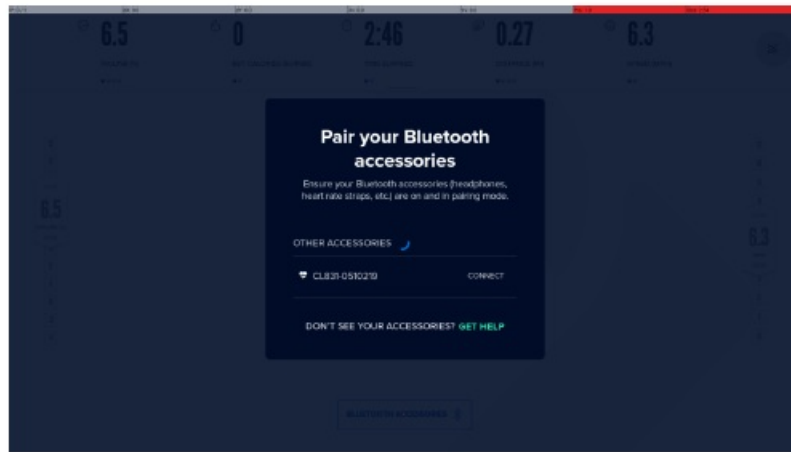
6.5

0

2:46

0.27

6.3

6.5

6.3

Pair your Bluetooth accessories

Ensure your Bluetooth accessories (headphones, heart rate straps, etc.) are on and in pairing mode.

OTHER ACCESSORIES

CL831-0510219 CONNECT

DON'T SEE YOUR ACCESSORIES? GET HELP

BLUETOOTH ACCESSORIES